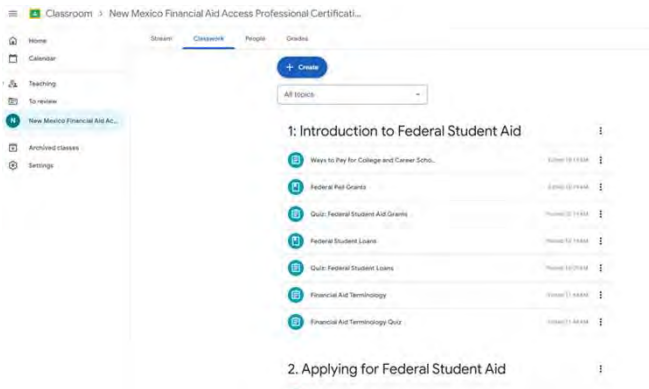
Classroom > New Mexico Financial Aid Access Professional Certificati...

Home
Calendar
Teaching
To review
N New Mexico Financial Aid Ac...
Archived classes
Settings

Stream Classwork People Grades

+ Create

All topics

1: Introduction to Federal Student Aid

Ways to Pay for College and Career Scho... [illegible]

Federal Pell Grants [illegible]

Quiz: Federal Student Aid Grants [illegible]

Federal Student Loans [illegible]

Quiz: Federal Student Loans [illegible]

Financial Aid Terminology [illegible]

Financial Aid Terminology Quiz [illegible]

2. Applying for Federal Student Aid